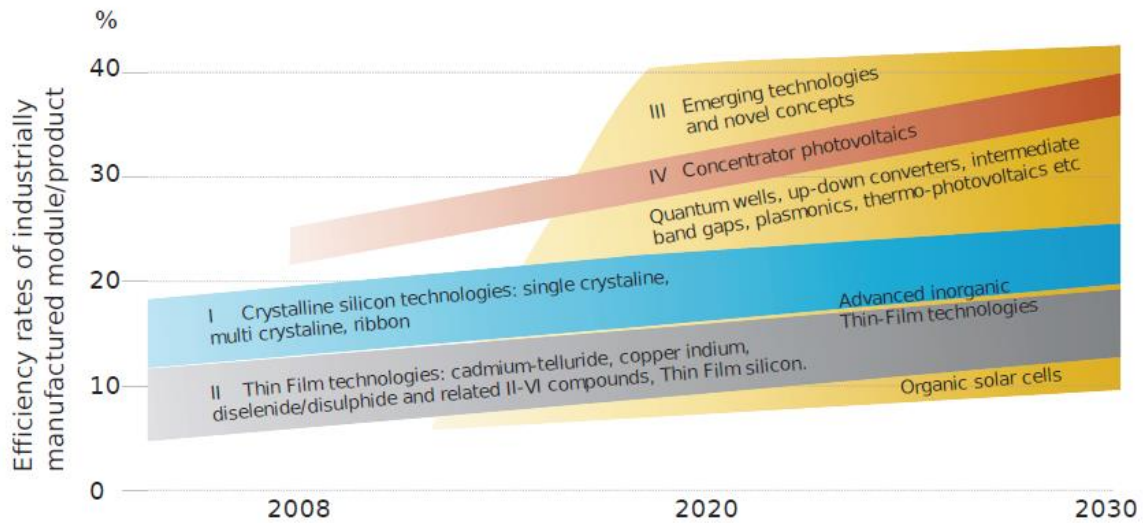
%

40

30

20

10

0

Efficiency rates of industrially manufactured module/product

III Emerging technologies and novel concepts

IV Concentrator photovoltaics

Quantum wells, up-down converters, intermediate band gaps, plasmonics, thermo-photovoltaics etc

I Crystalline silicon technologies: single crystaline, multi crystaline, ribbon

Advanced inorganic Thin-Film technologies

II Thin Film technologies: cadmium-telluride, copper indium, diselenide/disulphide and related II-VI compounds, Thin Film silicon.

Organic solar cells

2008

2020

2030